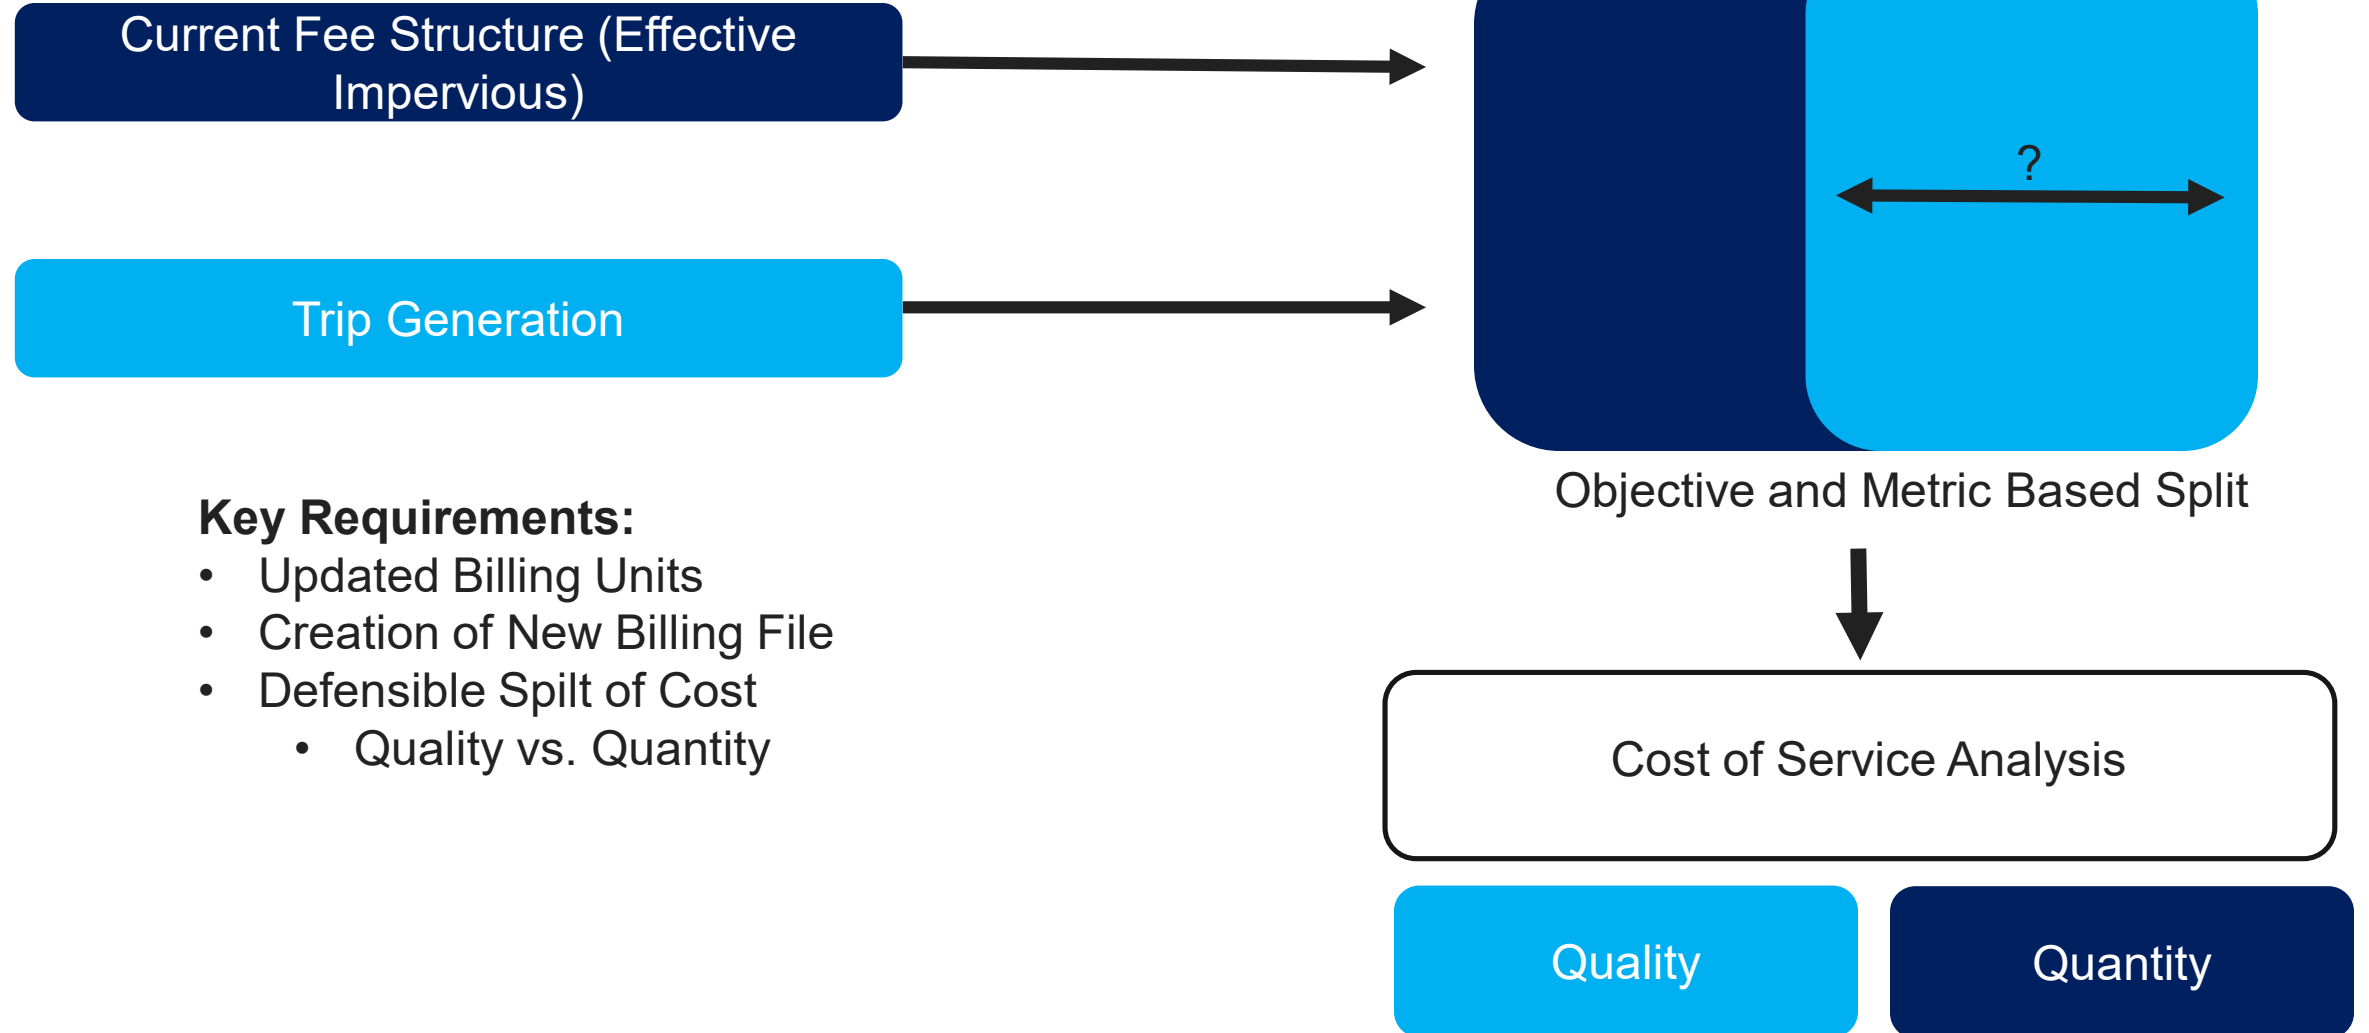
Current Fee Structure (Effective Impervious)

Trip Generation

?

Objective and Metric Based Split

Key Requirements:
- Updated Billing Units
- Creation of New Billing File
- Defensible Spilt of Cost
  - Quality vs. Quantity

Cost of Service Analysis

Quality

Quantity